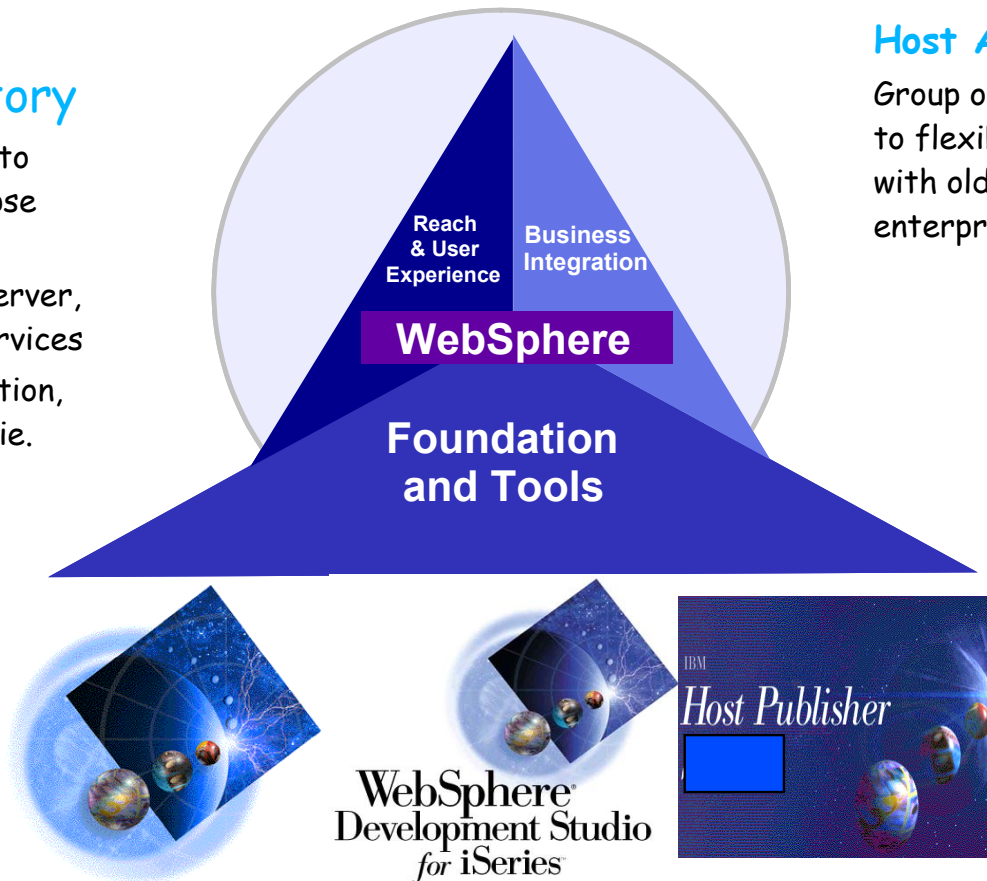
rory

to
ose

erver,
rvices
tion,
ie.

Reach & User Experience

Business Integration

WebSphere

Foundation and Tools

Host A

Group o
to flexi
with old
enterpr

WebSphere Development Studio for iSeries

IBM
Host Publisher